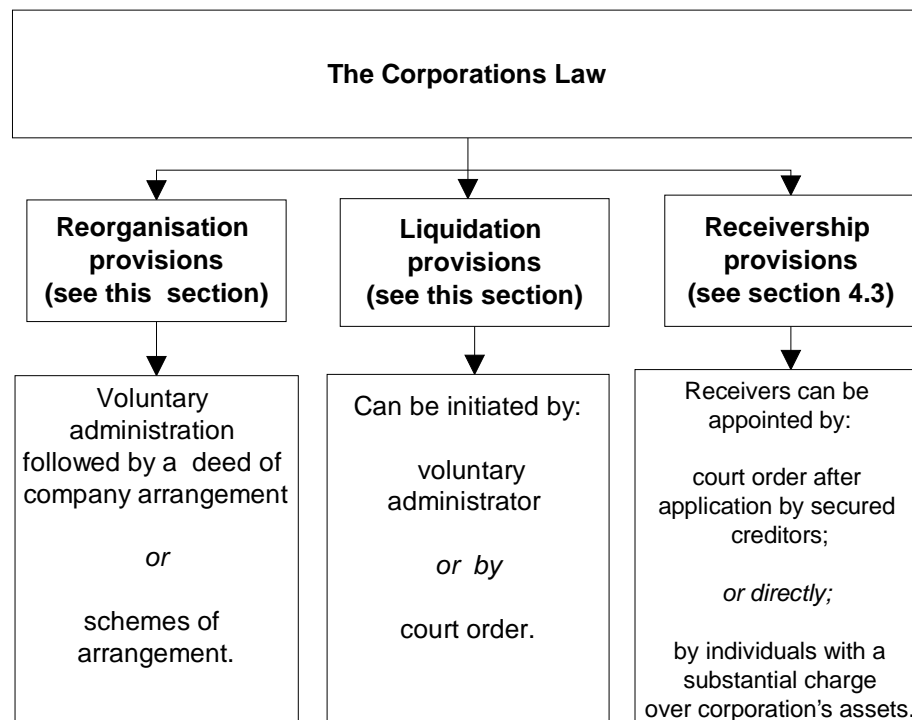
The Corporations Law

Reorganisation provisions (see this section)

Liquidation provisions (see this section)

Receivership provisions (see section 4.3)

Voluntary administration followed by a deed of company arrangement

*or*

schemes of arrangement.

Can be initiated by:

voluntary administrator

*or by*

court order.

Receivers can be appointed by:

court order after application by secured creditors;

*or directly;*

by individuals with a substantial charge over corporation's assets.